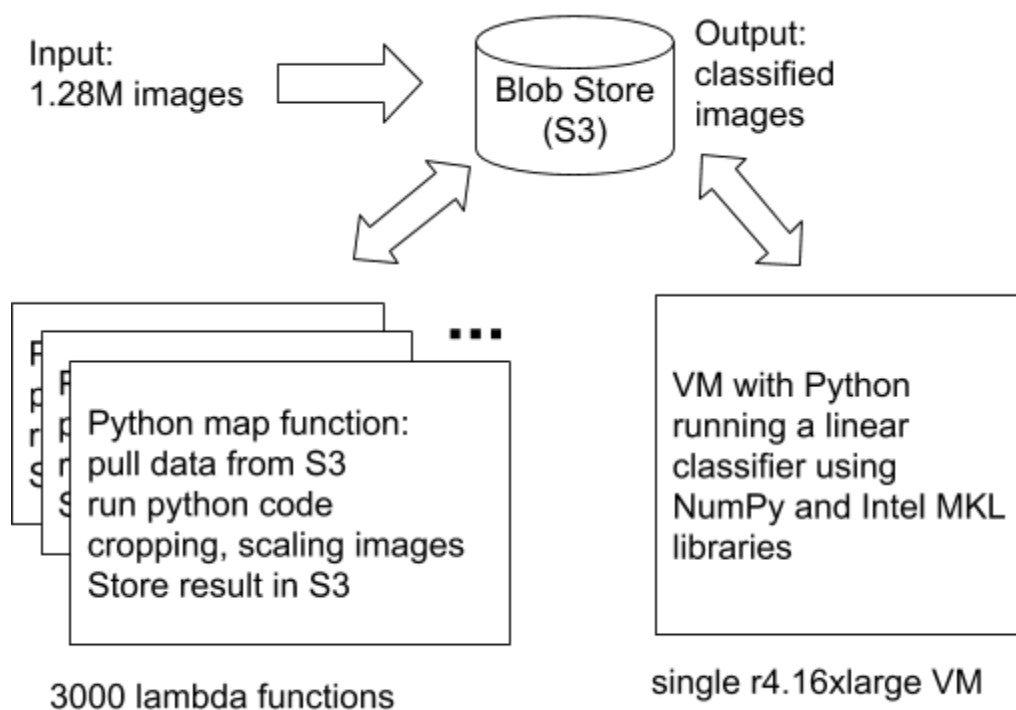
Input:
1.28M images

Blob Store
(S3)

Output:
classified
images

...

Python map function:
pull data from S3
run python code
cropping, scaling images
Store result in S3

3000 lambda functions

VM with Python
running a linear
classifier using
NumPy and Intel MKL
libraries

single r4.16xlarge VM